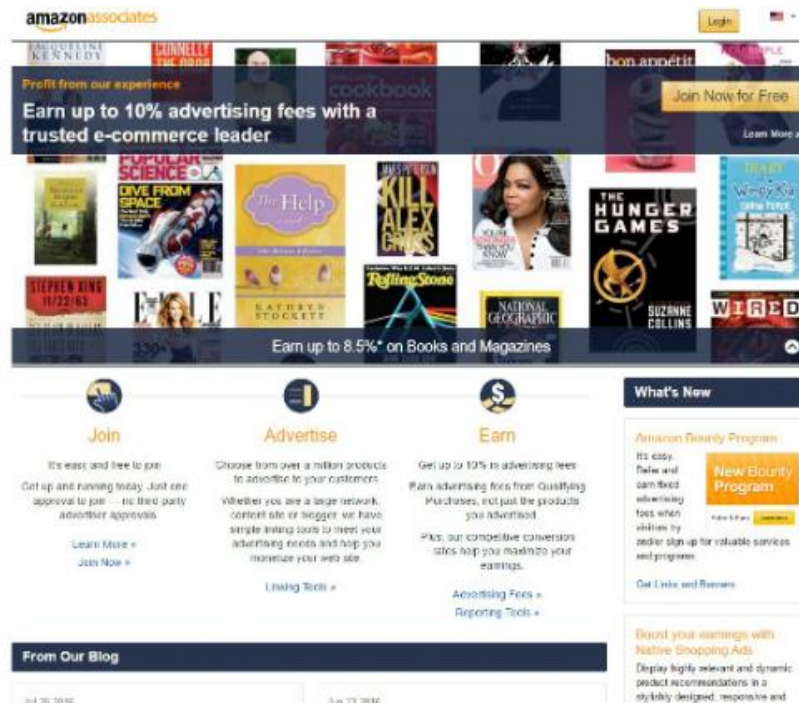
amazonassociates

Login

Profit from our experience

Earn up to 10% advertising fees with a trusted e-commerce leader

Join Now for Free

Learn More »

JACQUELINE KENNEDY

CONNELLY THE DROP

cookbook

bon appétit

POPULAR SCIENCE

DIVE FROM SPACE

The Help

KATHRYN STOCKETT

JAMES PATTERSON KILL ALEX CROSS

O

THE HUNGER GAMES

SUZANNE COLLINS

DIARY Wimpy Kid

STEPHEN KING 11/22/63

ELLE

Rolling Stone

NATIONAL GEOGRAPHIC

WIRED

Earn up to 8.5%* on Books and Magazines

Join

It's easy and free to join

Get up and running today. Just one approval to join — no third party advertiser approvals.

Learn More »

Join Now »

Advertise

Choose from over a million products to advertise to your customers.

Whether you are a large network, content site or blogger, we have simple linking tools to meet your advertising needs and help you monetize your web site.

Linking Tools »

Earn

Get up to 10% in advertising fees

Earn advertising fees from Qualifying Purchases, not just the products you advertised.

Plus, our competitive conversion rates help you maximize your earnings.

Advertising Fees »

Reporting Tools »

What's New

Amazon Bounty Program

It's easy. Refer and earn fixed advertising fees when visitors try and/or sign up for valuable services and programs.

New Bounty Program

Get Links and Banners

Boost your earnings with Native Shopping Ads

Display highly relevant and dynamic product recommendations in a stylishly designed, responsive and

From Our Blog

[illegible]

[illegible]